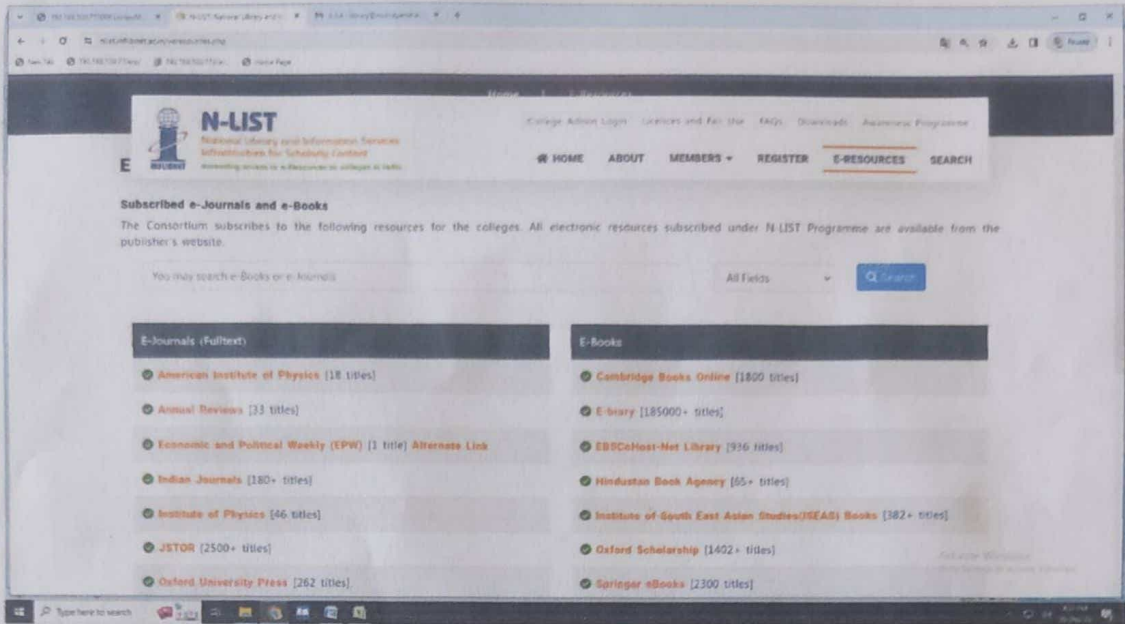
N-LIST

National Library and Information Services Infrastructure for Scholarly Content

College Admin Login   Licences and Fair Use   FAQs   Downloads   Awareness Programme

HOME   ABOUT   MEMBERS   REGISTER   E-RESOURCES   SEARCH

E

Subscribed e-Journals and e-Books

The Consortium subscribes to the following resources for the colleges. All electronic resources subscribed under N-LIST Programme are available from the publisher's website.

You may search e-Books or e-Journals   All Fields   Search

| E-Journals (Fulltext) | E-Books |
|---|---|
| American Institute of Physics [18 titles] | Cambridge Books Online [1800 titles] |
| Annual Reviews [33 titles] | E-brary [185000+ titles] |
| Economic and Political Weekly (EPW) [1 title] Alternate Link | EBSCoHost-Net Library [936 titles] |
| Indian Journals [180+ titles] | Hindustan Book Agency [65+ titles] |
| Institute of Physics [46 titles] | Institute of South East Asian Studies(ISEAS) Books [382+ titles] |
| JSTOR [2500+ titles] | Oxford Scholarship [1402+ titles] |
| Oxford University Press [262 titles] | Springer eBooks [2300 titles] |

Activate Windows

Type here to search